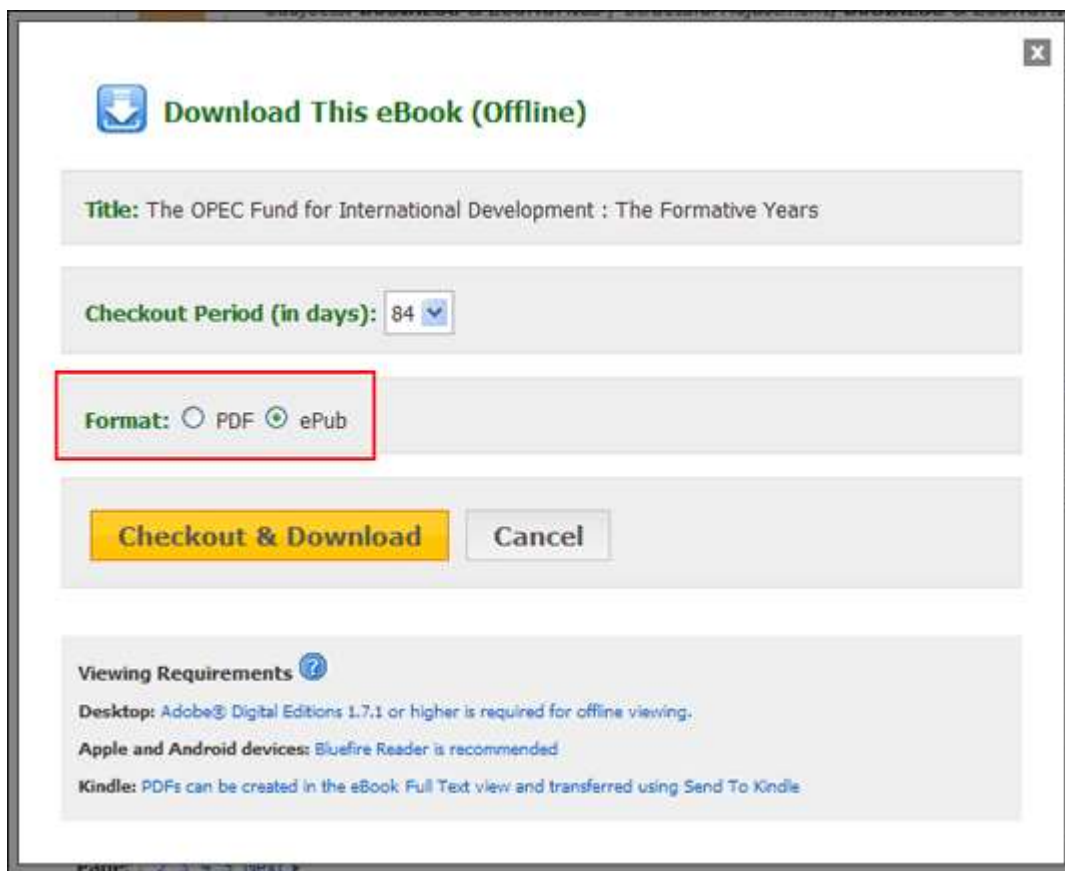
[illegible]

Download This eBook (Offline)

Title: The OPEC Fund for International Development : The Formative Years

Checkout Period (in days): 84

Format: PDF ePub

Checkout & Download

Cancel

Viewing Requirements

Desktop: Adobe® Digital Editions 1.7.1 or higher is required for offline viewing.

Apple and Android devices: Bluefire Reader is recommended

Kindle: PDFs can be created in the eBook Full Text view and transferred using Send To Kindle

Page: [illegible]